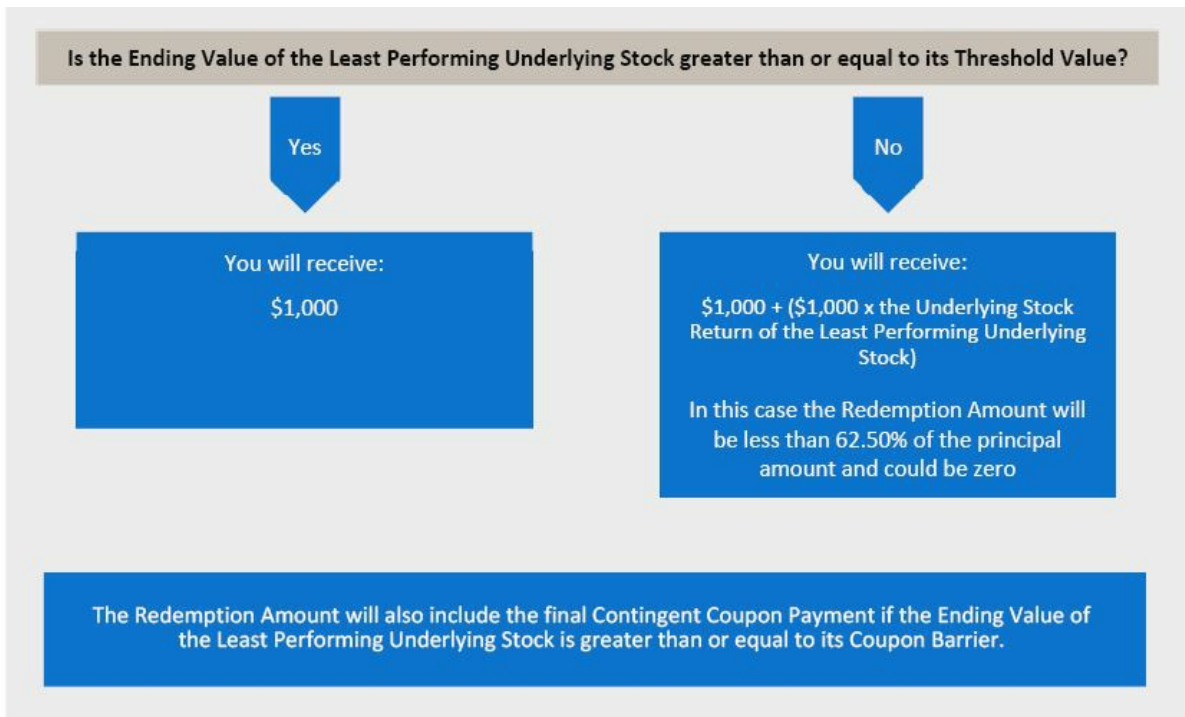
Is the Ending Value of the Least Performing Underlying Stock greater than or equal to its Threshold Value?

Yes

No

You will receive:

\$1,000

You will receive:

\$1,000 + (\$1,000 x the Underlying Stock Return of the Least Performing Underlying Stock)

In this case the Redemption Amount will be less than 62.50% of the principal amount and could be zero

The Redemption Amount will also include the final Contingent Coupon Payment if the Ending Value of the Least Performing Underlying Stock is greater than or equal to its Coupon Barrier.